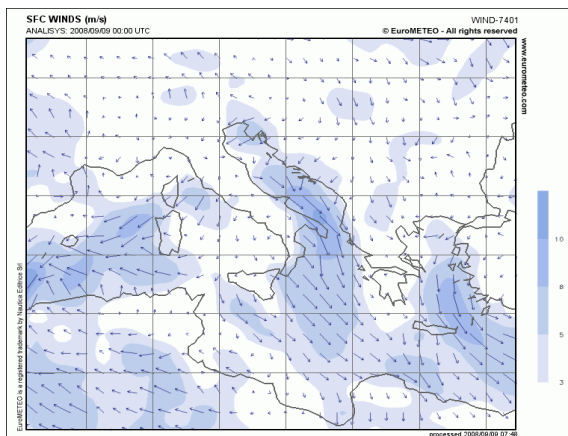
SFC WINDS (m/s)
ANALISYS: 2008/09/09 00:00 UTC

WIND-7401
© EuroMETEO - All rights reserved

www.eurometeo.com

10
8
5
3

EuroMETEO is a registered trademark by Nautica Editrice Srl

processed 2008/09/09 07:46